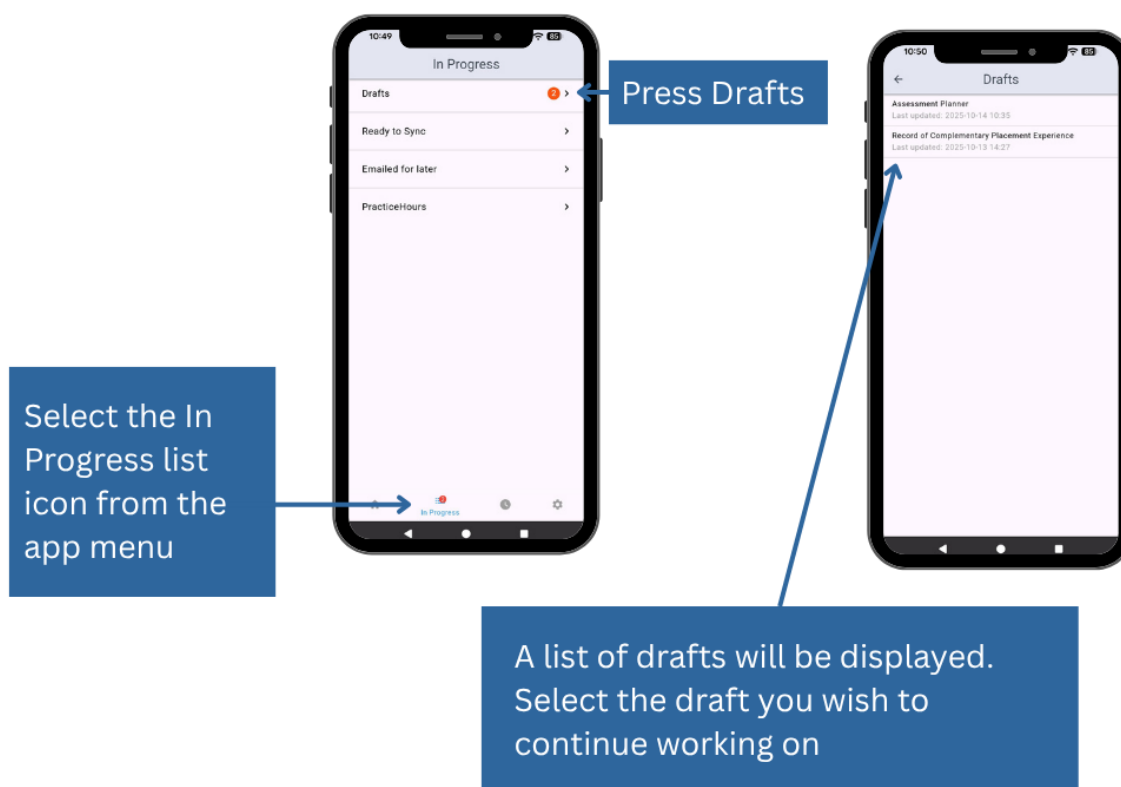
10:49

85

In Progress

Drafts 2 >

Ready to Sync >

Emailed for later >

PracticeHours >

In Progress

Press Drafts

Select the In Progress list icon from the app menu

10:50

85

Drafts

Assessment Planner
Last updated: 2025-10-14 10:35

Record of Complementary Placement Experience
Last updated: 2025-10-13 14:27

A list of drafts will be displayed. Select the draft you wish to continue working on